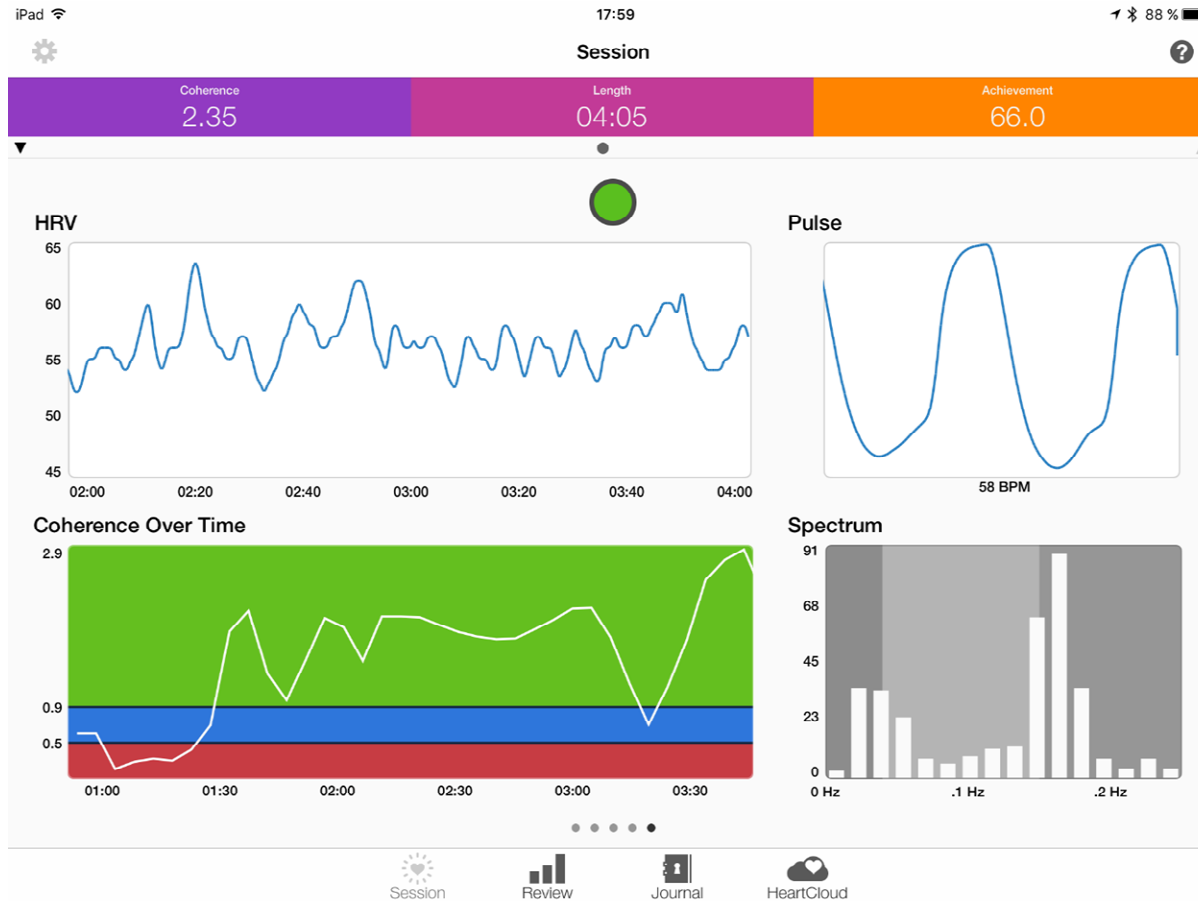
iPad 17:59 88 %

Session

| Coherence | Length | Achievement |
|---|---|---|
| 2.35 | 04:05 | 66.0 |

HRV

65
60
55
50
45
02:00 02:20 02:40 03:00 03:20 03:40 04:00

Pulse

58 BPM

Coherence Over Time

2.9
0.9
0.5
01:00 01:30 02:00 02:30 03:00 03:30

Spectrum

91
68
45
23
0
0 Hz .1 Hz .2 Hz

Session Review Journal HeartCloud